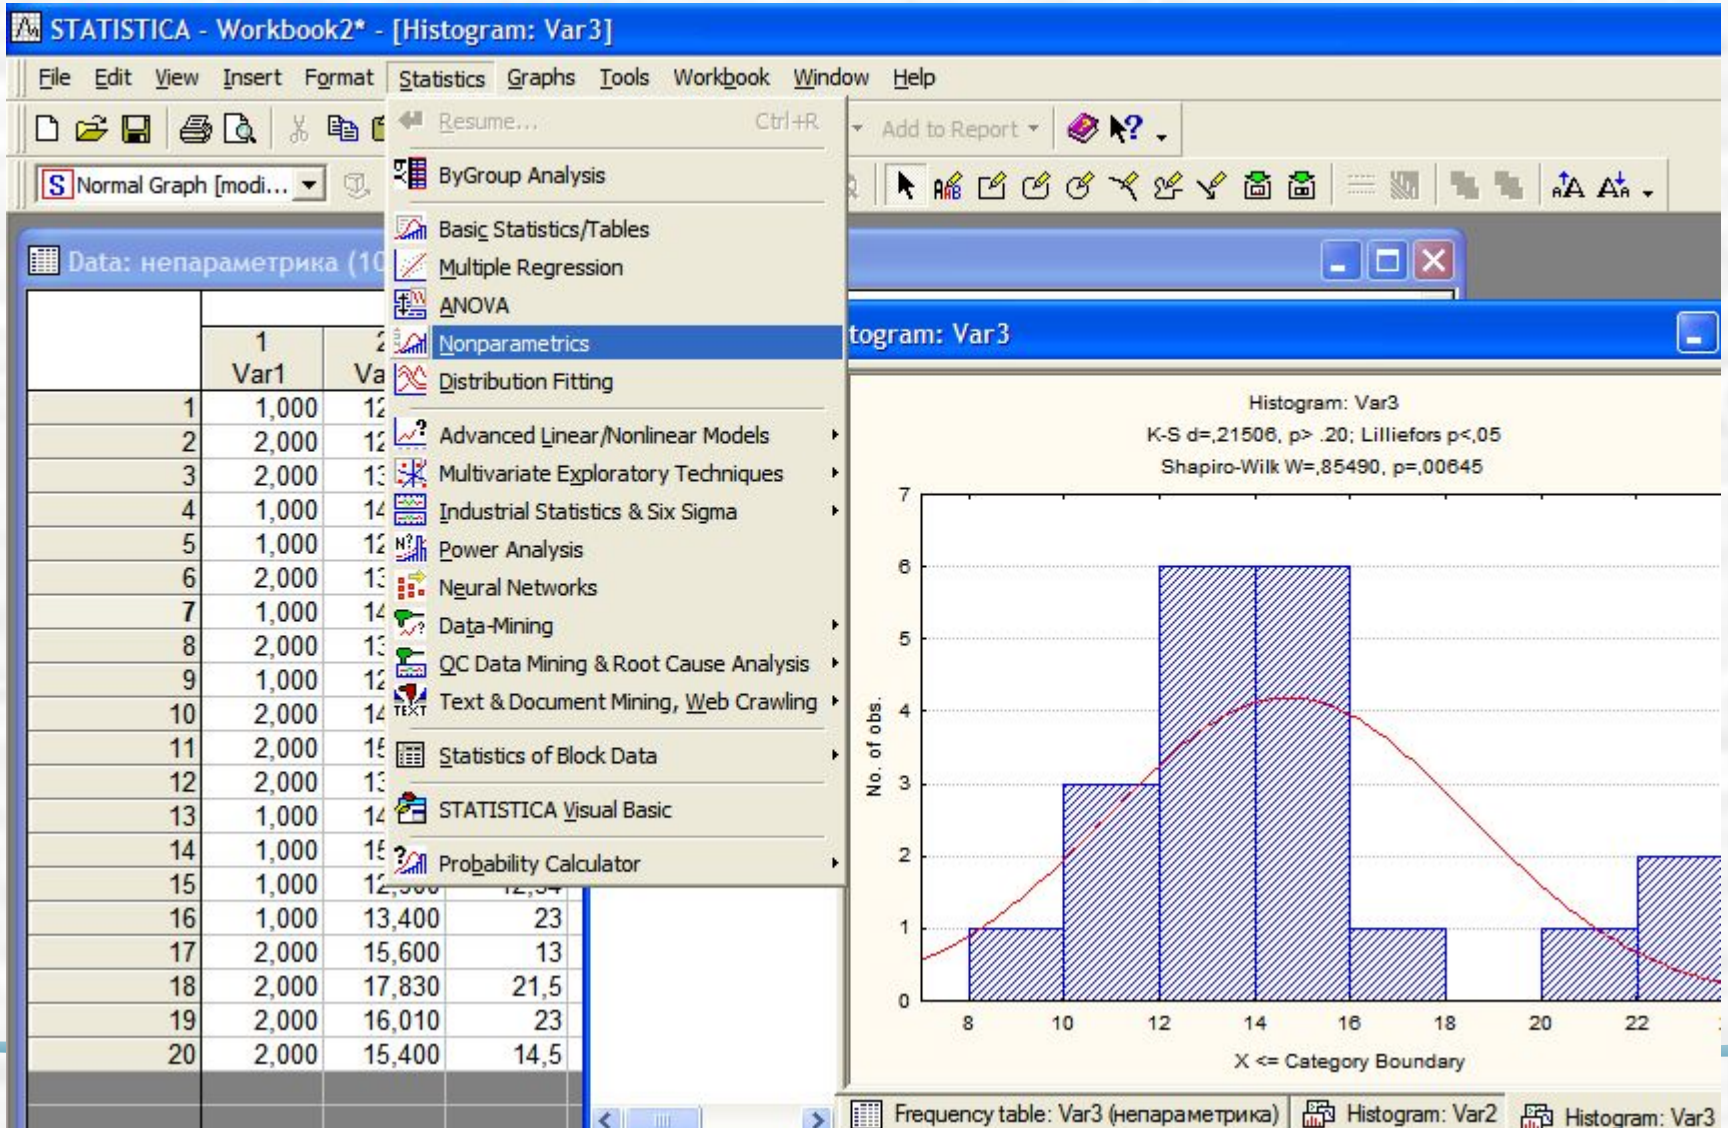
STATISTICA - Workbook2* - [Histogram: Var3]

File Edit View Insert Format Statistics Graphs Tools Workbook Window Help

Add to Report

Normal Graph [modi...

Data: непараметрика (10

Resume... Ctrl+R
ByGroup Analysis
Basic Statistics/Tables
Multiple Regression
ANOVA
Nonparametrics
Distribution Fitting
Advanced Linear/Nonlinear Models
Multivariate Exploratory Techniques
Industrial Statistics & Six Sigma
Power Analysis
Neural Networks
Data-Mining
QC Data Mining & Root Cause Analysis
Text & Document Mining, Web Crawling
Statistics of Block Data
STATISTICA Visual Basic
Probability Calculator

| | 1 Var1 | 2 Va | |
|---|---|---|---|
| 1 | 1,000 | 12 | |
| 2 | 2,000 | 12 | |
| 3 | 2,000 | 13 | |
| 4 | 1,000 | 14 | |
| 5 | 1,000 | 12 | |
| 6 | 2,000 | 13 | |
| 7 | 1,000 | 14 | |
| 8 | 2,000 | 13 | |
| 9 | 1,000 | 12 | |
| 10 | 2,000 | 14 | |
| 11 | 2,000 | 15 | |
| 12 | 2,000 | 13 | |
| 13 | 1,000 | 14 | |
| 14 | 1,000 | 15 | |
| 15 | 1,000 | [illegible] | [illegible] |
| 16 | 1,000 | 13,400 | 23 |
| 17 | 2,000 | 15,600 | 13 |
| 18 | 2,000 | 17,830 | 21,5 |
| 19 | 2,000 | 16,010 | 23 |
| 20 | 2,000 | 15,400 | 14,5 |

togram: Var3

Histogram: Var3
K-S d=,21506, p> .20; Lilliefors p<,05
Shapiro-Wilk W=,85490, p=,00645

No. of obs.

0 1 2 3 4 5 6 7

8 10 12 14 16 18 20 22

X <= Category Boundary

Frequency table: Var3 (непараметрика) Histogram: Var2 Histogram: Var3